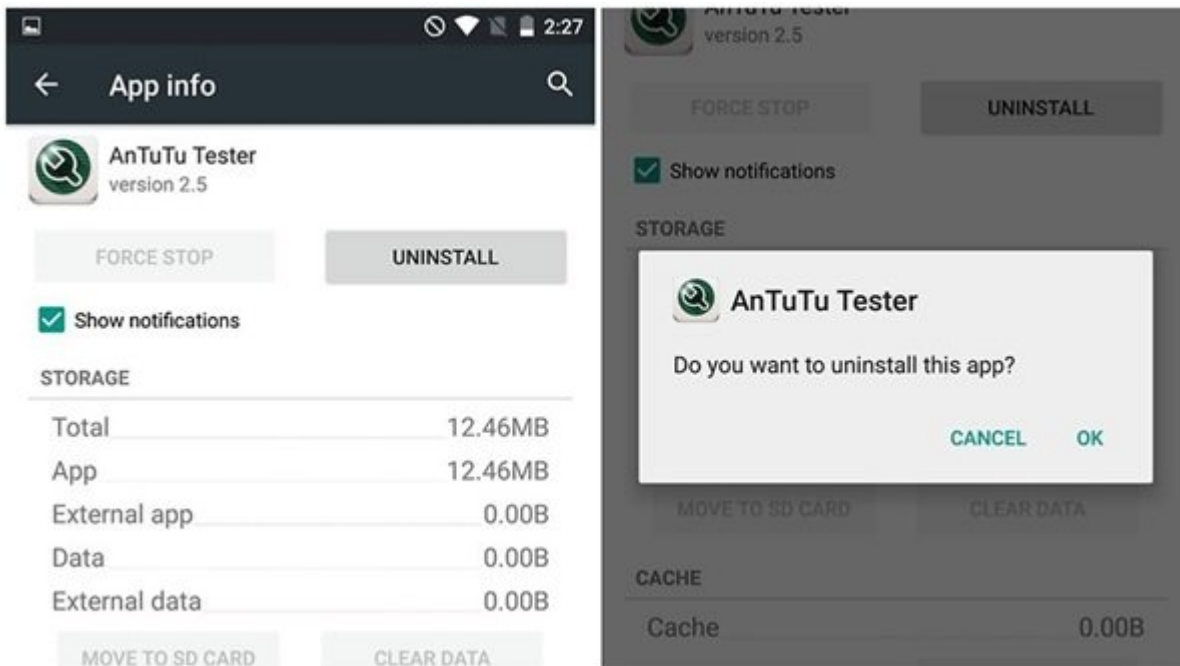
2:27

App info

AnTuTu Tester
version 2.5

FORCE STOP

UNINSTALL

Show notifications

STORAGE

| | |
|---|---|
| Total | 12.46MB |
| App | 12.46MB |
| External app | 0.00B |
| Data | 0.00B |
| External data | 0.00B |

MOVE TO SD CARD

CLEAR DATA

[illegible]
version 2.5

FORCE STOP

UNINSTALL

Show notifications

STORAGE

AnTuTu Tester

Do you want to uninstall this app?

CANCEL

OK

MOVE TO SD CARD

CLEAR DATA

CACHE

| | |
|---|---|
| Cache | 0.00B |